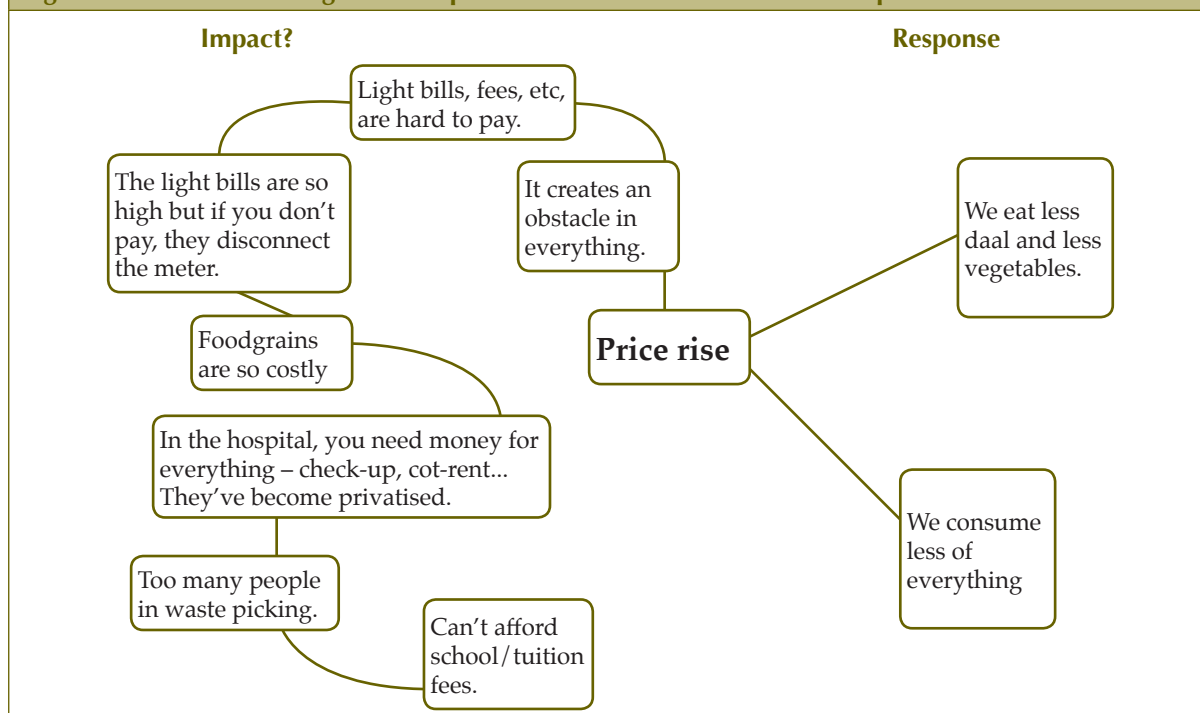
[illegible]

Impact?

Response

Light bills, fees, etc, are hard to pay.

The light bills are so high but if you don't pay, they disconnect the meter.

It creates an obstacle in everything.

We eat less daal and less vegetables.

Foodgrains are so costly

Price rise

In the hospital, you need money for everything – check-up, cot-rent... They've become privatised.

We consume less of everything

Too many people in waste picking.

Can't afford school/tuition fees.